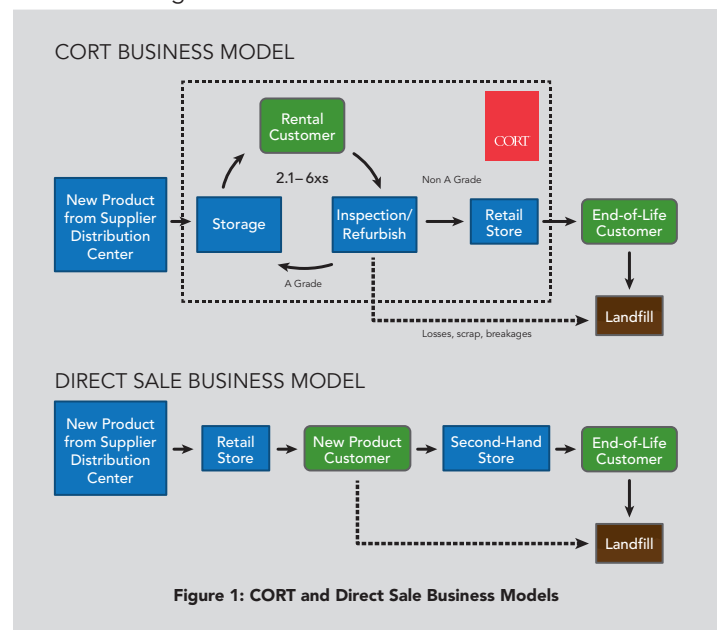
CORT BUSINESS MODEL

Rental Customer

CORT

2.1– 6xs

Non A Grade

New Product from Supplier Distribution Center

Storage

Inspection/ Refurbish

Retail Store

End-of-Life Customer

A Grade

Landfill

Losses, scrap, breakages

DIRECT SALE BUSINESS MODEL

New Product from Supplier Distribution Center

Retail Store

New Product Customer

Second-Hand Store

End-of-Life Customer

Landfill

Figure 1: CORT and Direct Sale Business Models